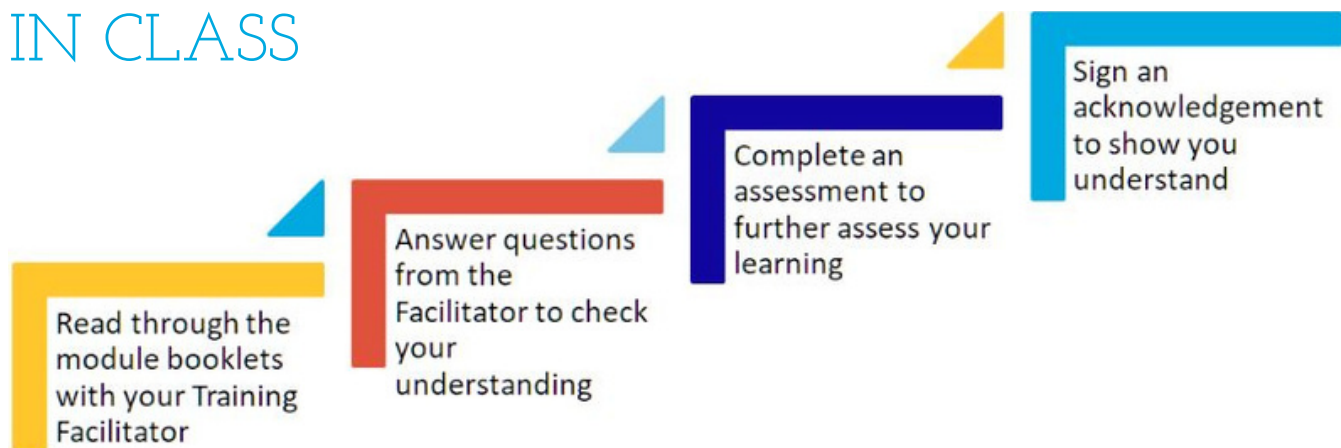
IN CLASS

Read through the module booklets with your Training Facilitator

Answer questions from the Facilitator to check your understanding

Complete an assessment to further assess your learning

Sign an acknowledgement to show you understand